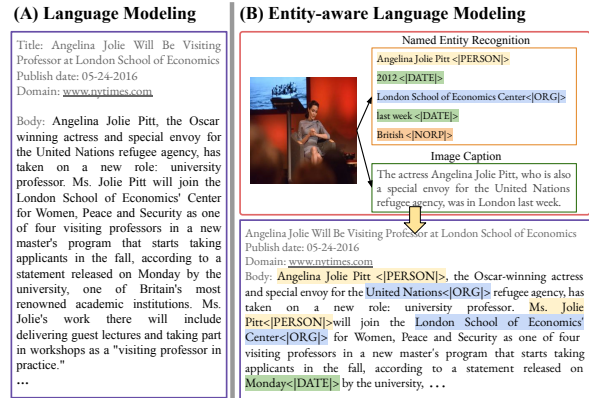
(A) Language Modeling

Title: Angelina Jolie Will Be Visiting Professor at London School of Economics
Publish date: 05-24-2016
Domain: www.nytimes.com

Body: Angelina Jolie Pitt, the Oscar winning actress and special envoy for the United Nations refugee agency, has taken on a new role: university professor. Ms. Jolie Pitt will join the London School of Economics' Center for Women, Peace and Security as one of four visiting professors in a new master's program that starts taking applicants in the fall, according to a statement released on Monday by the university, one of Britain's most renowned academic institutions. Ms. Jolie's work there will include delivering guest lectures and taking part in workshops as a "visiting professor in practice."
...

(B) Entity-aware Language Modeling

Named Entity Recognition
Angelina Jolie Pitt <|PERSON|>
2012 <|DATE|>
London School of Economics Center<|ORG|>
last week <|DATE|>
British <|NORP|>

Image Caption
The actress Angelina Jolie Pitt, who is also a special envoy for the United Nations refugee agency, was in London last week.

Angelina Jolie Will Be Visiting Professor at London School of Economics
Publish date: 05-24-2016
Domain: www.nytimes.com
Body: Angelina Jolie Pitt <|PERSON|>, the Oscar-winning actress and special envoy for the United Nations<|ORG|> refugee agency, has taken on a new role: university professor. Ms. Jolie Pitt<|PERSON|>will join the London School of Economics' Center<|ORG|> for Women, Peace and Security as one of four visiting professors in a new master's program that starts taking applicants in the fall, according to a statement released on Monday<|DATE|> by the university, ...